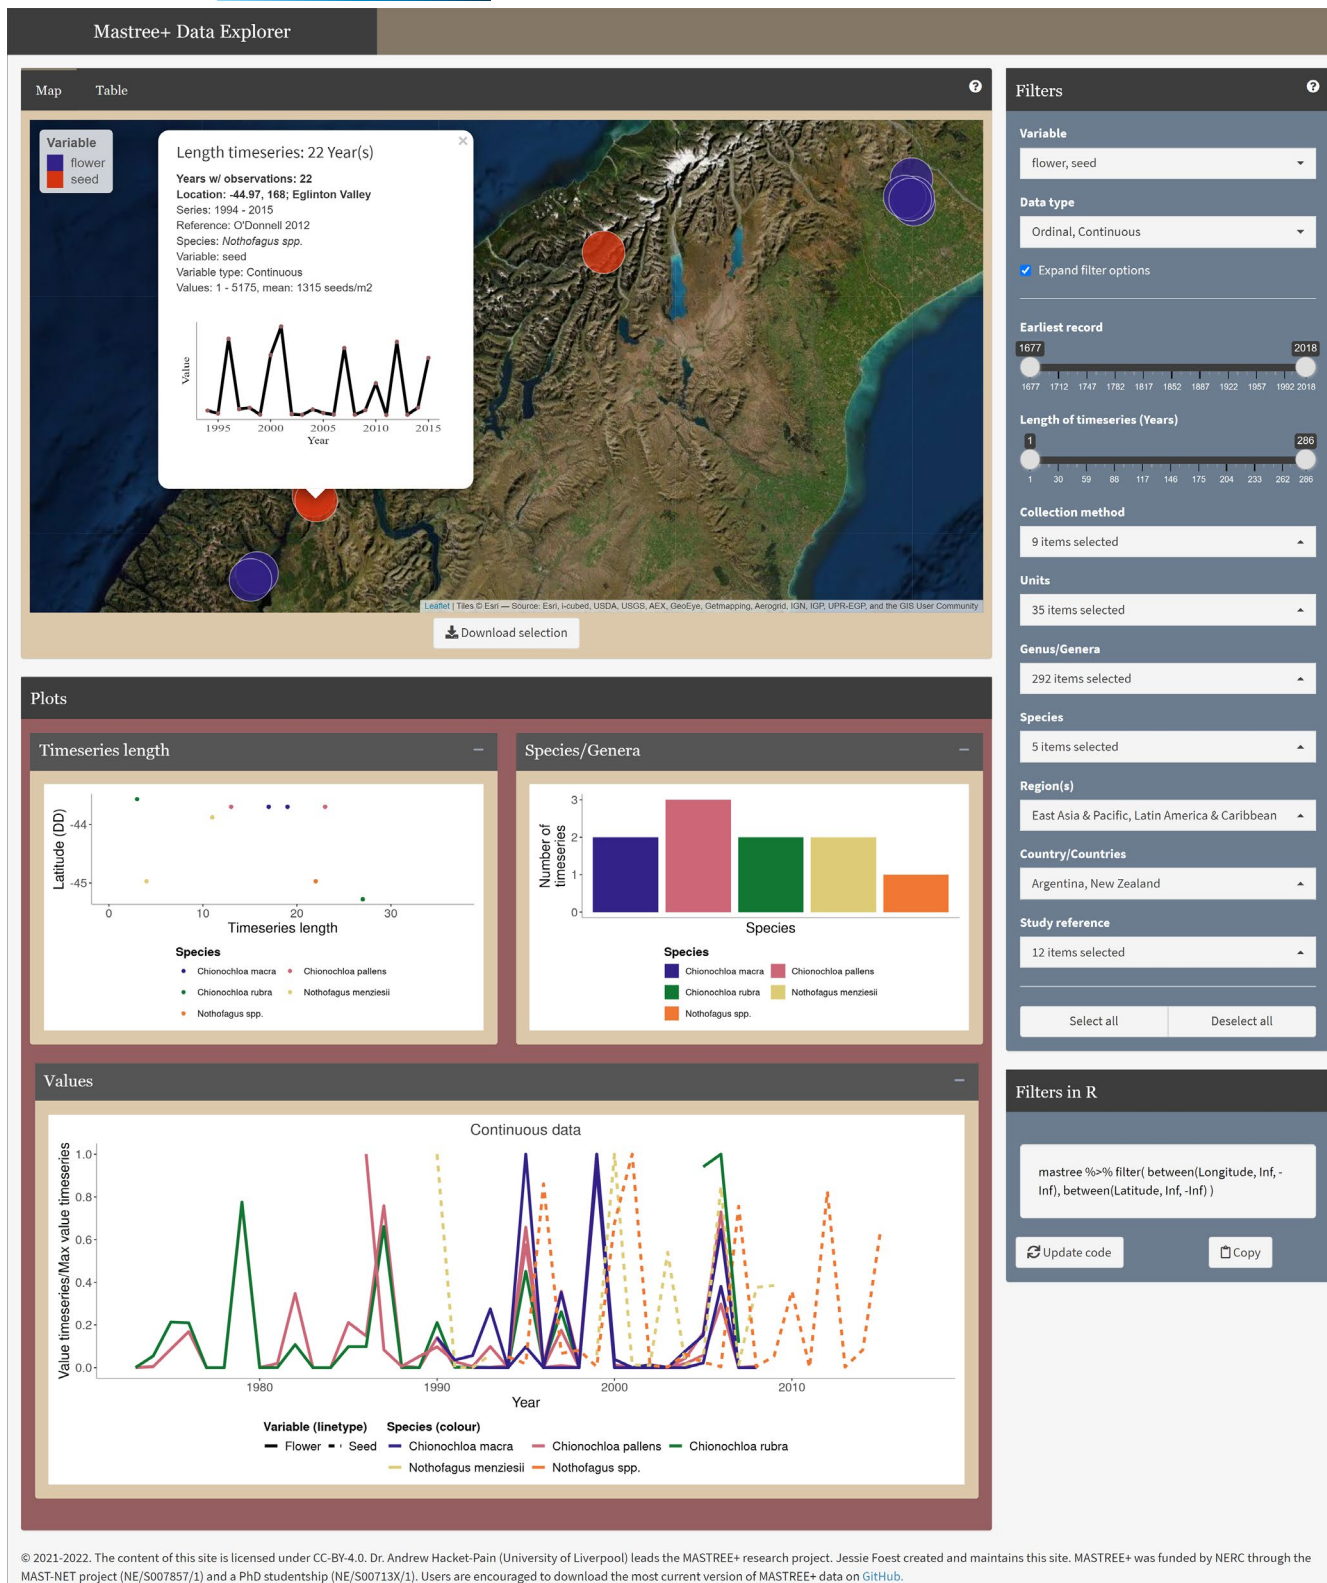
Mastree+ Data Explorer

Map Table

Variable
flower
seed

Length timeseries: 22 Year(s)

Years w/ observations: 22
Location: -44.97, 168; Eglinton Valley
Series: 1994 - 2015
Reference: O'Donnell 2012
Species: Nothofagus spp.
Variable: seed
Variable type: Continuous
Values: 1 - 5175, mean: 1315 seeds/m2

Value
1995 2000 2005 2010 2015
Year

Leaflet | Tiles © Esri — Source: Esri, i-cubed, USDA, USGS, AEX, GeoEye, Getmapping, Aerogrid, IGN, IGP, UPR-EGP, and the GIS User Community

Download selection

Filters

Variable
flower, seed

Data type
Ordinal, Continuous

Expand filter options

Earliest record
1677 2018
1677 1712 1747 1782 1817 1852 1887 1922 1957 1992 2018

Length of timeseries (Years)
1 286
1 30 59 88 117 146 175 204 233 262 286

Collection method
9 items selected

Units
35 items selected

Genus/Genera
292 items selected

Species
5 items selected

Region(s)
East Asia & Pacific, Latin America & Caribbean

Country/Countries
Argentina, New Zealand

Study reference
12 items selected

Select all Deselect all

Filters in R

mastree %>% filter( between(Longitude, Inf, -Inf), between(Latitude, Inf, -Inf) )

Update code Copy

Plots

Timeseries length

Latitude (DD)
-44
-45
0 10 20 30
Timeseries length

Species
Chionochloa macra Chionochloa pallens
Chionochloa rubra Nothofagus menziesii
Nothofagus spp.

Species/Genera

Number of timeseries
3
2
1
0
Species

Species
Chionochloa macra Chionochloa pallens
Chionochloa rubra Nothofagus menziesii
Nothofagus spp.

Values

Continuous data

Value timeseries/Max value timeseries
1.0
0.8
0.6
0.4
0.2
0.0
1980 1990 2000 2010
Year

Variable (linetype) Species (colour)
Flower Seed Chionochloa macra Chionochloa pallens Chionochloa rubra
Nothofagus menziesii Nothofagus spp.

© 2021-2022. The content of this site is licensed under CC-BY-4.0. Dr. Andrew Hacket-Pain (University of Liverpool) leads the MASTREE+ research project. Jessie Foest created and maintains this site. MASTREE+ was funded by NERC through the MAST-NET project (NE/S007857/1) and a PhD studentship (NE/S00713X/1). Users are encouraged to download the most current version of MASTREE+ data on GitHub.